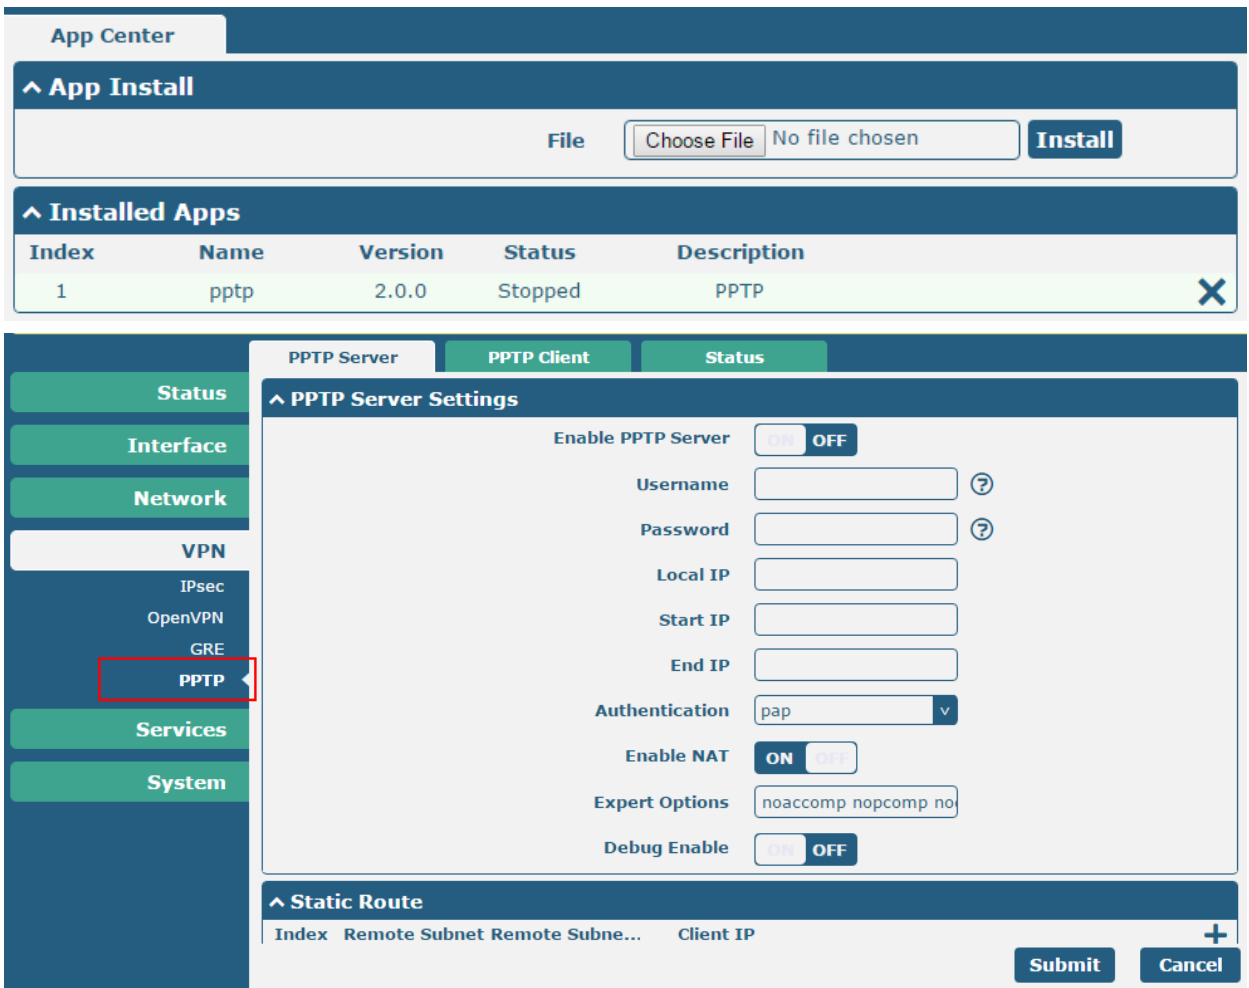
App Center

^ App Install

File Choose File No file chosen Install

^ Installed Apps

| Index | Name | Version | Status | Description |
|---|---|---|---|---|
| 1 | pptp | 2.0.0 | Stopped | PPTP |

PPTP Server PPTP Client Status

Status
Interface
Network
VPN
IPsec
OpenVPN
GRE
PPTP
Services
System

^ PPTP Server Settings

Enable PPTP Server ON OFF
Username
Password
Local IP
Start IP
End IP
Authentication pap
Enable NAT ON OFF
Expert Options noaccomp nopcomp no
Debug Enable ON OFF

^ Static Route

Index Remote Subnet Remote Subne... Client IP

Submit Cancel